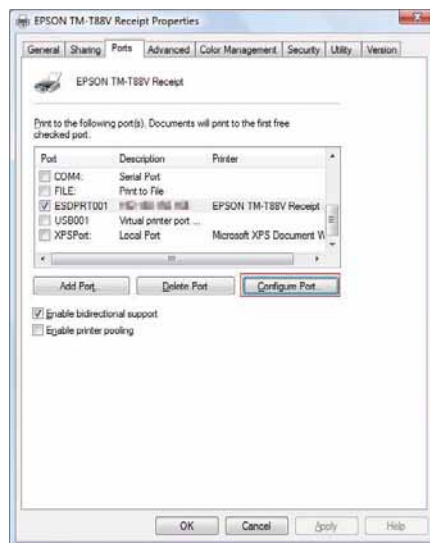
EPSON TM-T88V Receipt Properties

General | Sharing | Ports | Advanced | Color Management | Security | Utility | Version

EPSON TM-T88V Receipt

Print to the following port(s). Documents will print to the first free checked port.

| Port | Description | Printer |
|---|---|---|
| COM4: | Serial Port | |
| FILE: | Print to File | |
| ESDPRT001 | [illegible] | EPSON TM-T88V Receipt |
| USB001 | Virtual printer port ... | |
| XPSPort: | Local Port | Microsoft XPS Document W |

Add Port... | Delete Port | Configure Port...

Enable bidirectional support

Enable printer pooling

OK | Cancel | Apply | Help